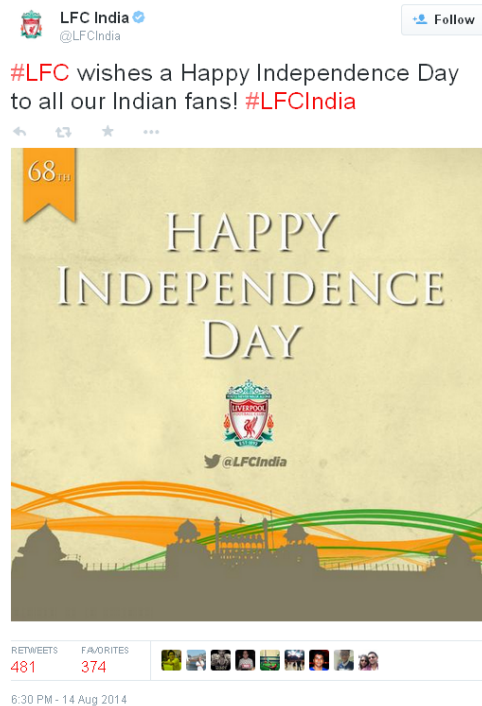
LFC India
@LFCIndia

Follow

#LFC wishes a Happy Independence Day to all our Indian fans! #LFCIndia

68TH

HAPPY INDEPENDENCE DAY

LIVERPOOL FOOTBALL CLUB

@LFCIndia

RETWEETS
481

FAVORITES
374

6:30 PM - 14 Aug 2014